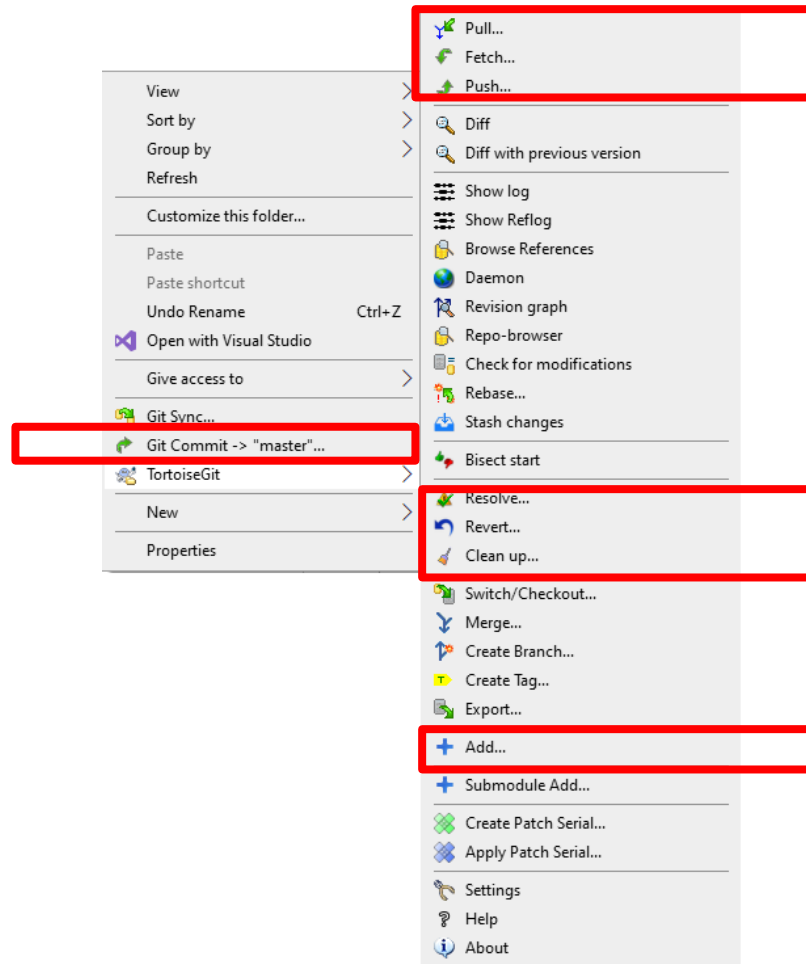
View
Sort by
Group by
Refresh

Customize this folder...

Paste
Paste shortcut
Undo Rename Ctrl+Z
Open with Visual Studio

Give access to

Git Sync...
Git Commit -> "master"...
TortoiseGit

New

Properties

Pull...
Fetch...
Push...

Diff
Diff with previous version

Show log
Show Reflog
Browse References
Daemon
Revision graph
Repo-browser
Check for modifications
Rebase...
Stash changes

Bisect start

Resolve...
Revert...
Clean up...

Switch/Checkout...
Merge...
Create Branch...
Create Tag...
Export...

Add...

Submodule Add...

Create Patch Serial...
Apply Patch Serial...

Settings
Help
About